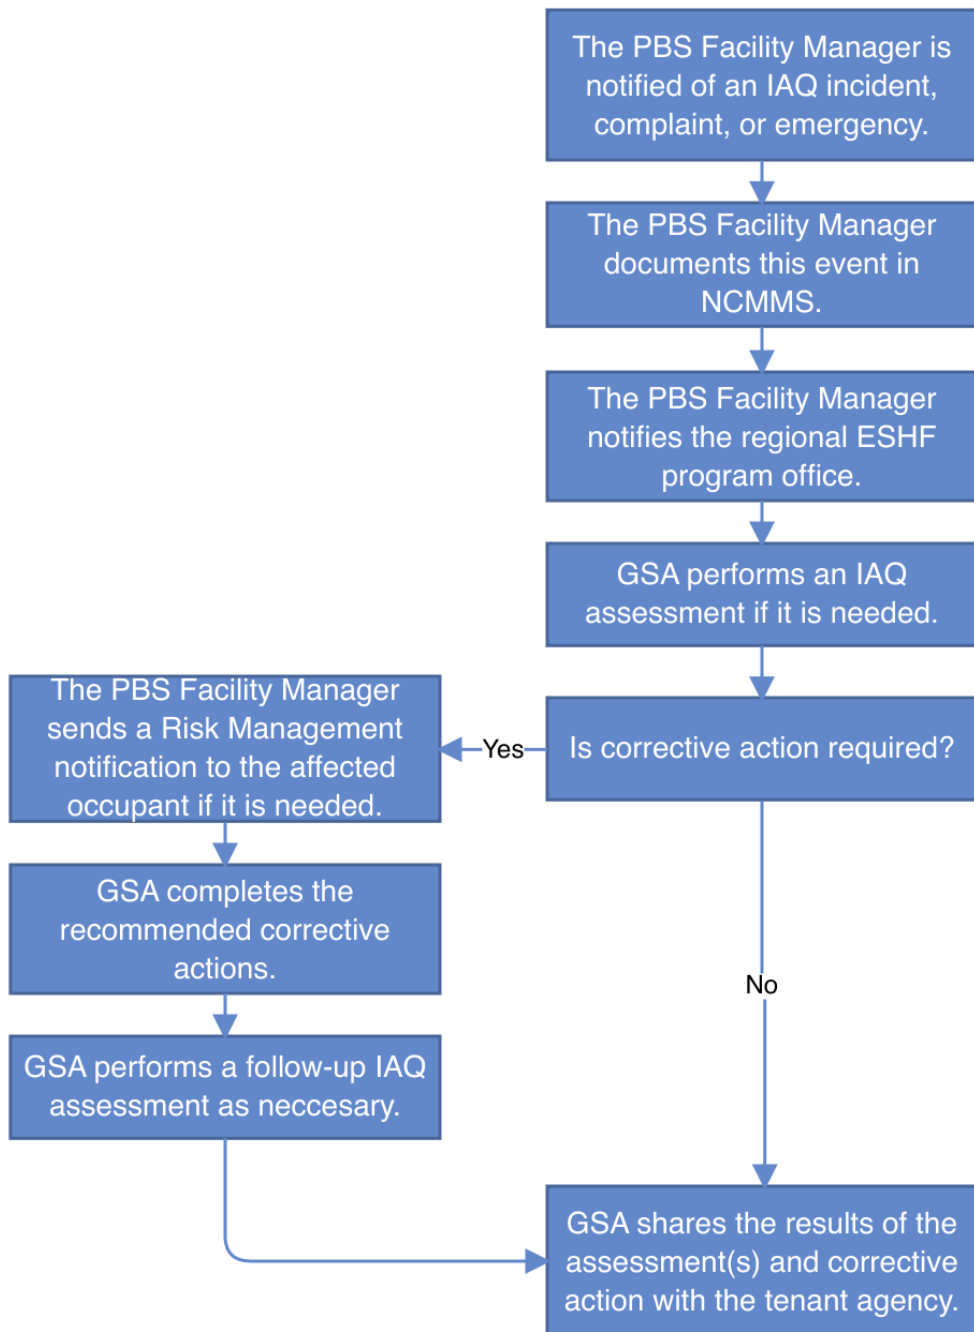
The PBS Facility Manager is notified of an IAQ incident, complaint, or emergency.

The PBS Facility Manager documents this event in NCMMS.

The PBS Facility Manager notifies the regional ESHF program office.

GSA performs an IAQ assessment if it is needed.

Is corrective action required?

Yes

The PBS Facility Manager sends a Risk Management notification to the affected occupant if it is needed.

GSA completes the recommended corrective actions.

GSA performs a follow-up IAQ assessment as neccesary.

No

GSA shares the results of the assessment(s) and corrective action with the tenant agency.